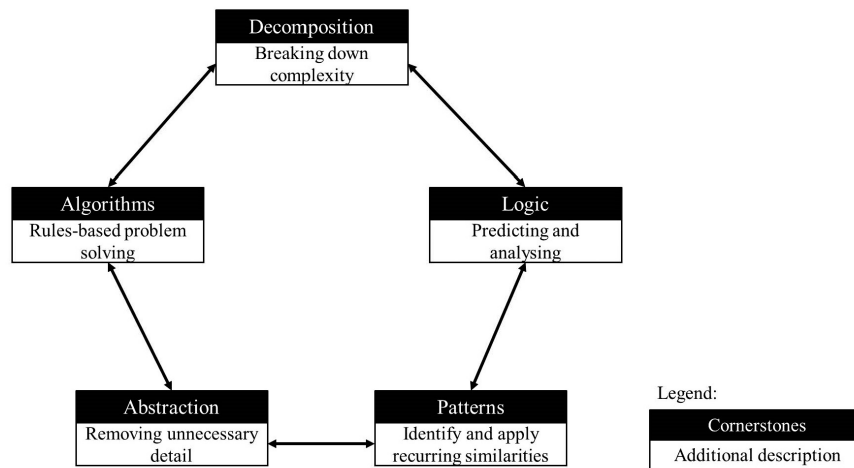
Decomposition
Breaking down complexity

Algorithms
Rules-based problem solving

Logic
Predicting and analysing

Abstraction
Removing unnecessary detail

Patterns
Identify and apply recurring similarities

Legend:
Cornerstones
Additional description